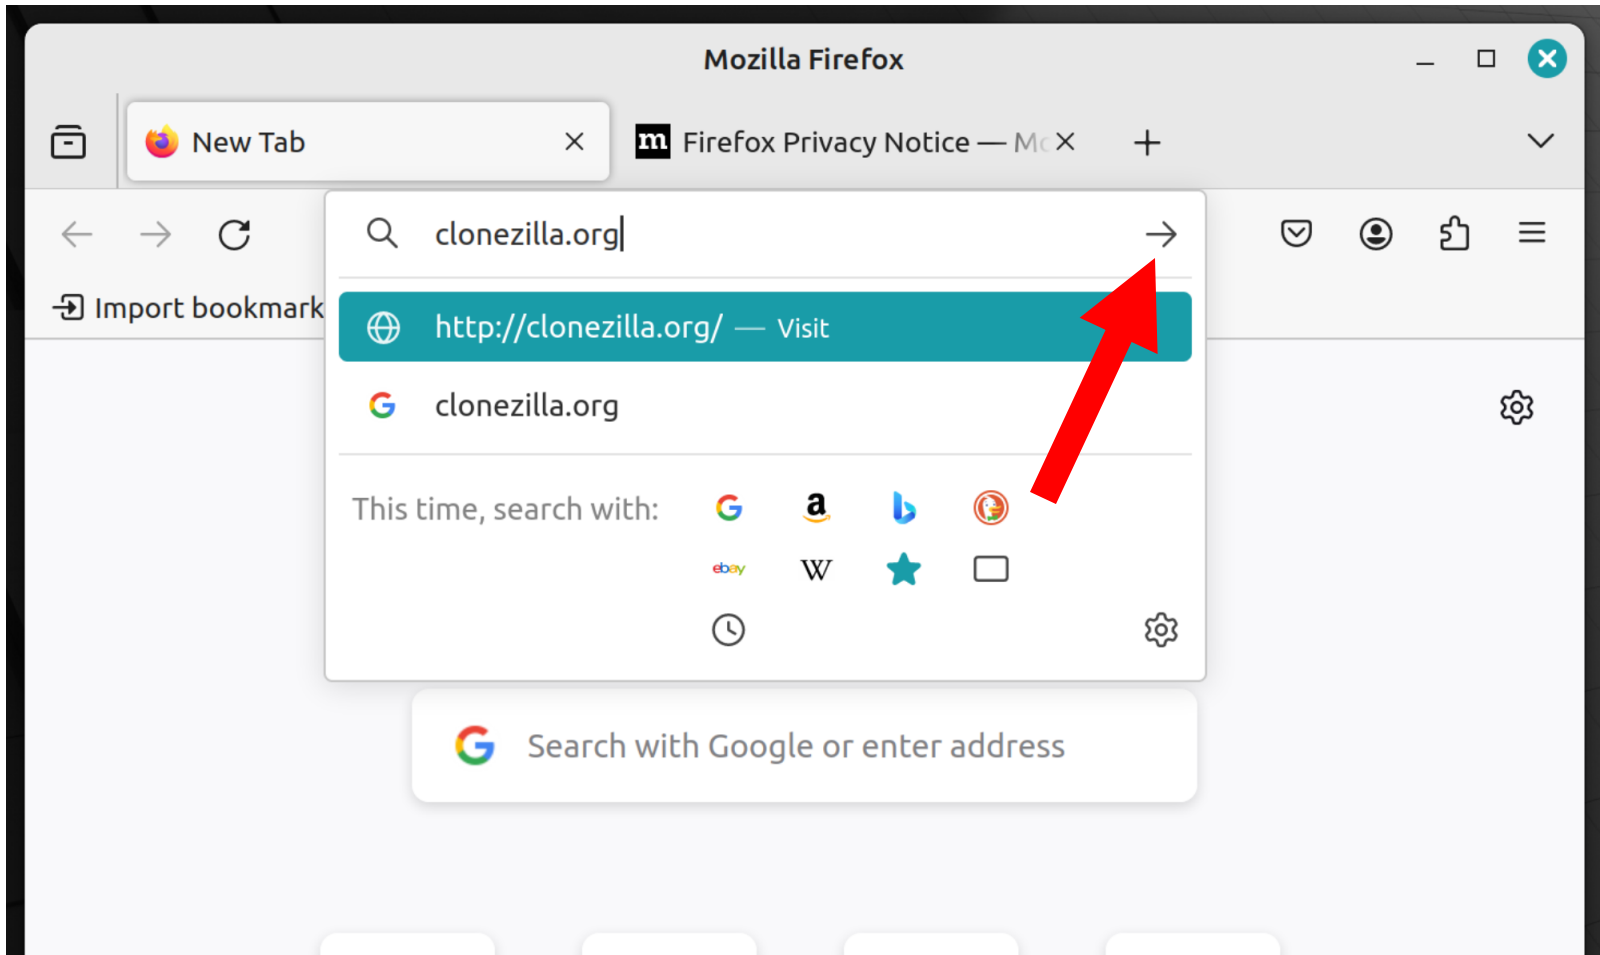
Mozilla Firefox

New Tab

Firefox Privacy Notice — Mc

Import bookmark

clonezilla.org

http://clonezilla.org/ — Visit

clonezilla.org

This time, search with:

ebay

W

Search with Google or enter address